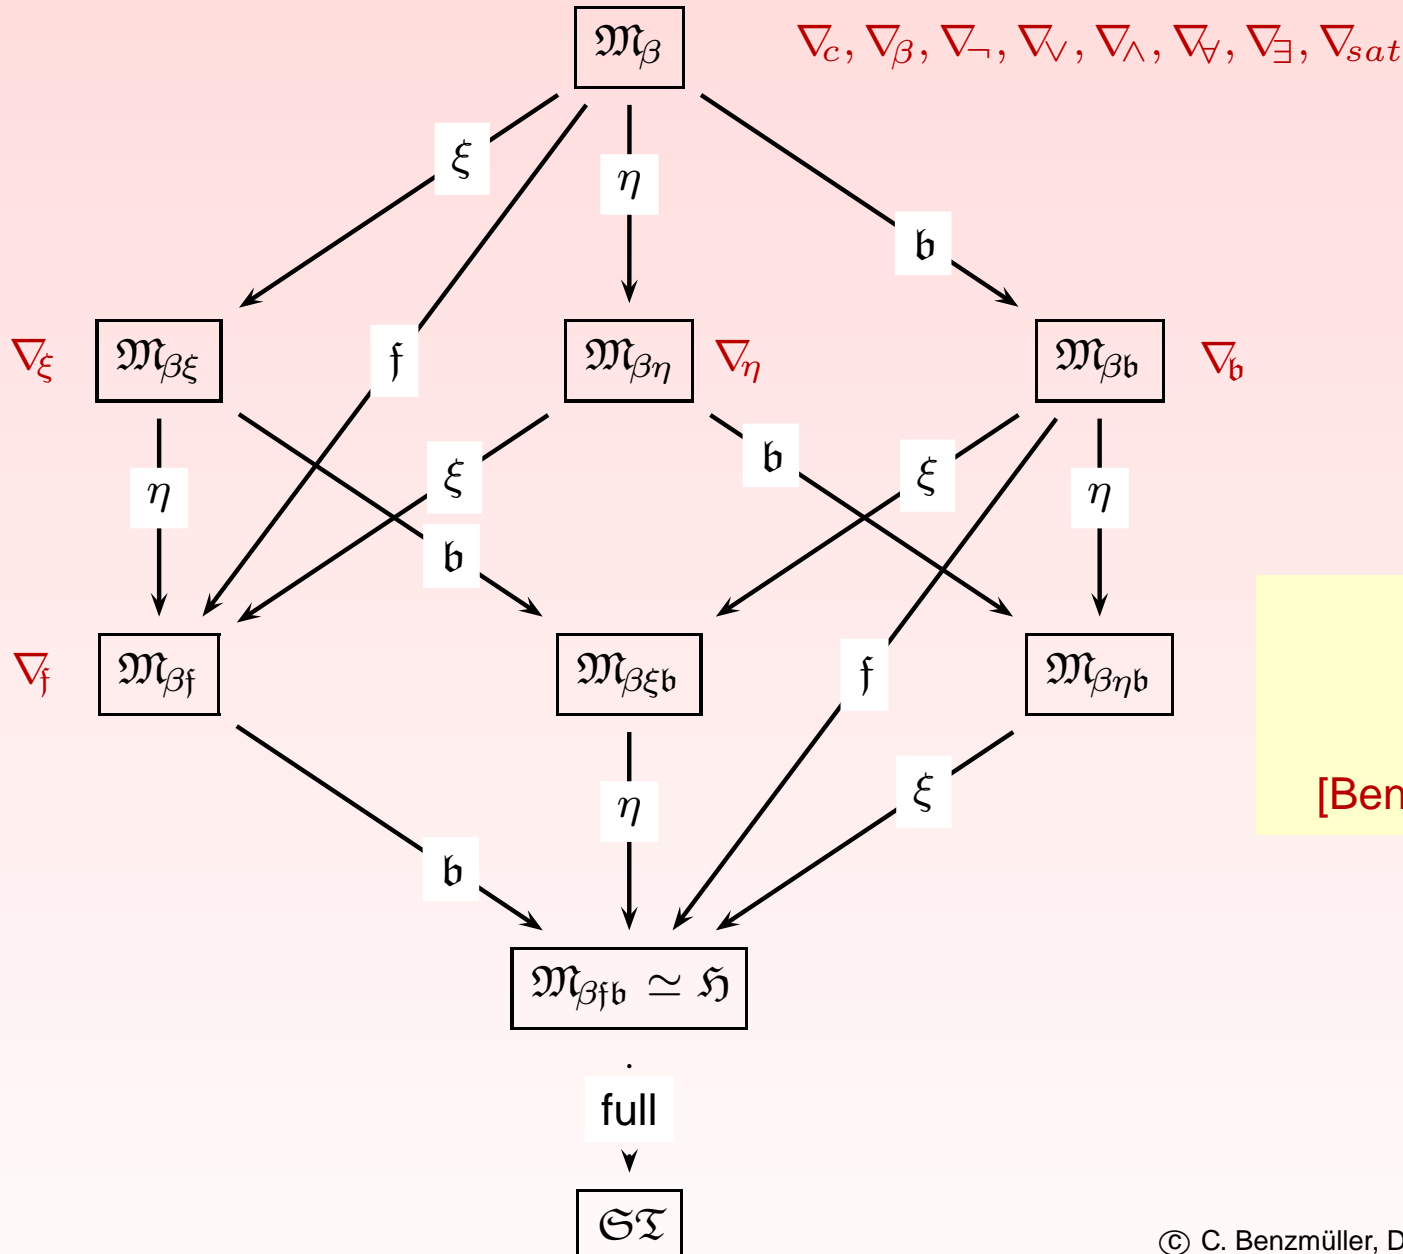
$\mathfrak{M}_{\beta}$

$\nabla_c, \nabla_\beta, \nabla_\neg, \nabla_\vee, \nabla_\wedge, \nabla_\forall, \nabla_\exists, \nabla_{sat}$

$\xi$

$\eta$

$\mathfrak{b}$

$\nabla_\xi$

$\mathfrak{M}_{\beta\xi}$

$\mathfrak{f}$

$\mathfrak{M}_{\beta\eta}$

$\nabla_\eta$

$\mathfrak{M}_{\beta\mathfrak{b}}$

$\nabla_\mathfrak{b}$

$\eta$

$\xi$

$\mathfrak{b}$

$\xi$

$\eta$

$\mathfrak{b}$

$\nabla_\mathfrak{f}$

$\mathfrak{M}_{\beta\mathfrak{f}}$

$\mathfrak{M}_{\beta\xi\mathfrak{b}}$

$\mathfrak{f}$

$\mathfrak{M}_{\beta\eta\mathfrak{b}}$

[Ben

$\eta$

$\xi$

$\mathfrak{b}$

$\mathfrak{M}_{\beta\mathfrak{f}\mathfrak{b}} \simeq \mathfrak{H}$

full

$\mathfrak{ST}$

© C. Benzmüller, D